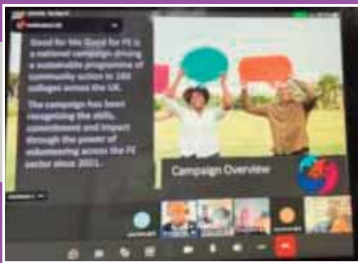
Good for Me Good for FE is a national campaign driving a sustainable programme of community action in 160 colleges across the UK.

The campaign has been recognising the skills, commitment and impact through the power of volunteering across the FE sector since 2021.

Campaign Overview